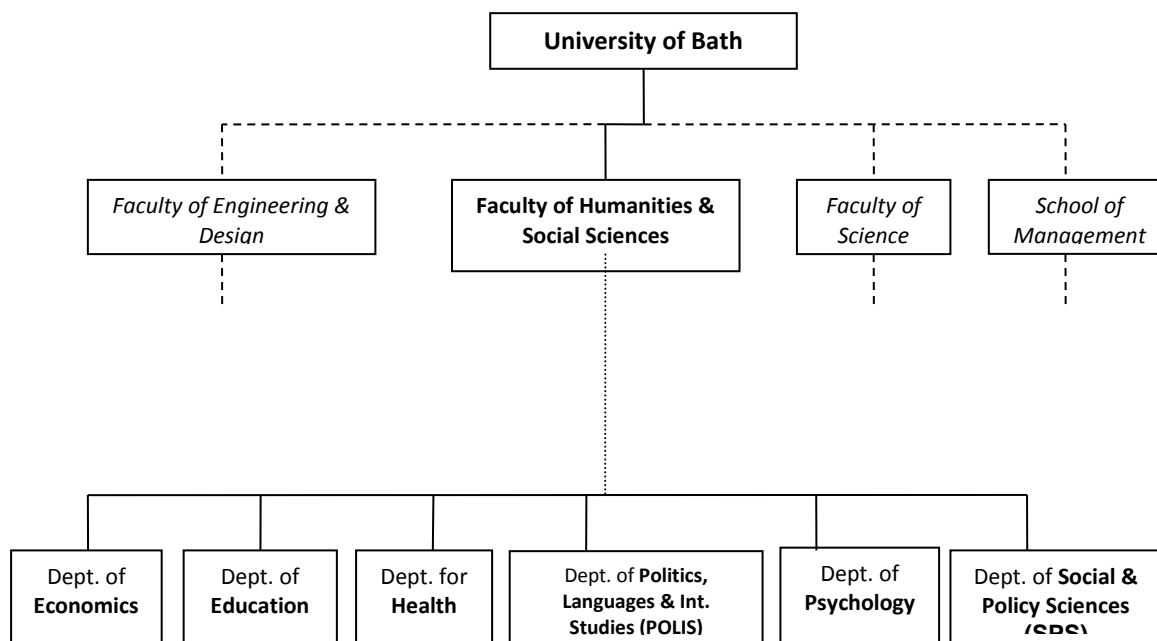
University of Bath

Faculty of Engineering & Design

Faculty of Humanities & Social Sciences

Faculty of Science

School of Management

Dept. of Economics

Dept. of Education

Dept. for Health

Dept. of Politics, Languages & Int. Studies (POLIS)

Dept. of Psychology

Dept. of Social & Policy Sciences (SPS)